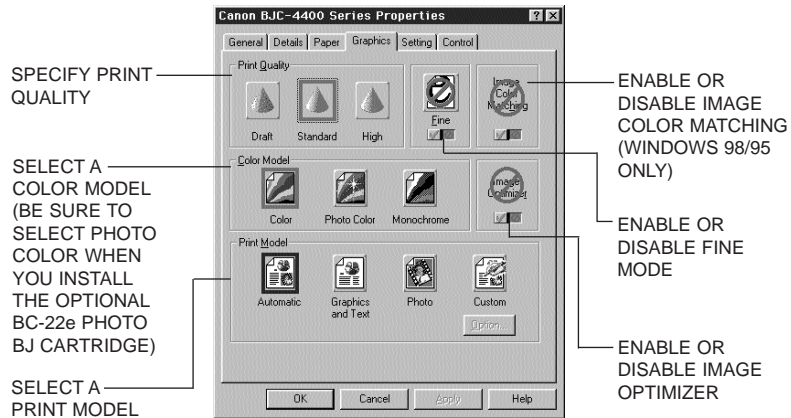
Canon BJC-4400 Series Properties ? X

General | Details | Paper | Graphics | Setting | Control

SPECIFY PRINT QUALITY

Print Quality

Draft Standard High

Fine

Image Color Matching

ENABLE OR DISABLE IMAGE COLOR MATCHING (WINDOWS 98/95 ONLY)

SELECT A COLOR MODEL (BE SURE TO SELECT PHOTO COLOR WHEN YOU INSTALL THE OPTIONAL BC-22e PHOTO BJ CARTRIDGE)

Color Model

Color Photo Color Monochrome

Image Optimizer

ENABLE OR DISABLE FINE MODE

Print Model

Automatic Graphics and Text Photo Custom

Option...

ENABLE OR DISABLE IMAGE OPTIMIZER

SELECT A PRINT MODEL

OK Cancel Apply Help